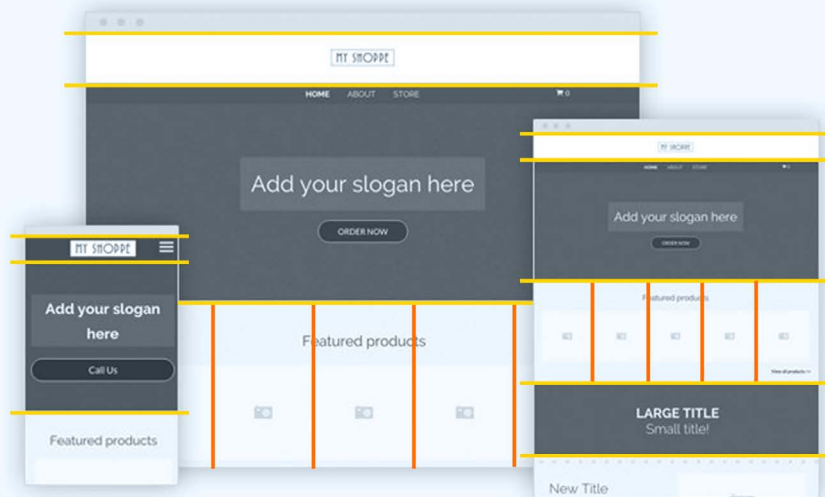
MY SHOPPE

HOME ABOUT STORE 0

Add your slogan here

ORDER NOW

Featured products

MY SHOPPE

Add your slogan here

Call Us

Featured products

MY SHOPPE

HOME ABOUT STORE 0

Add your slogan here

ORDER NOW

Featured products

View all products

LARGE TITLE
Small title!

New Title